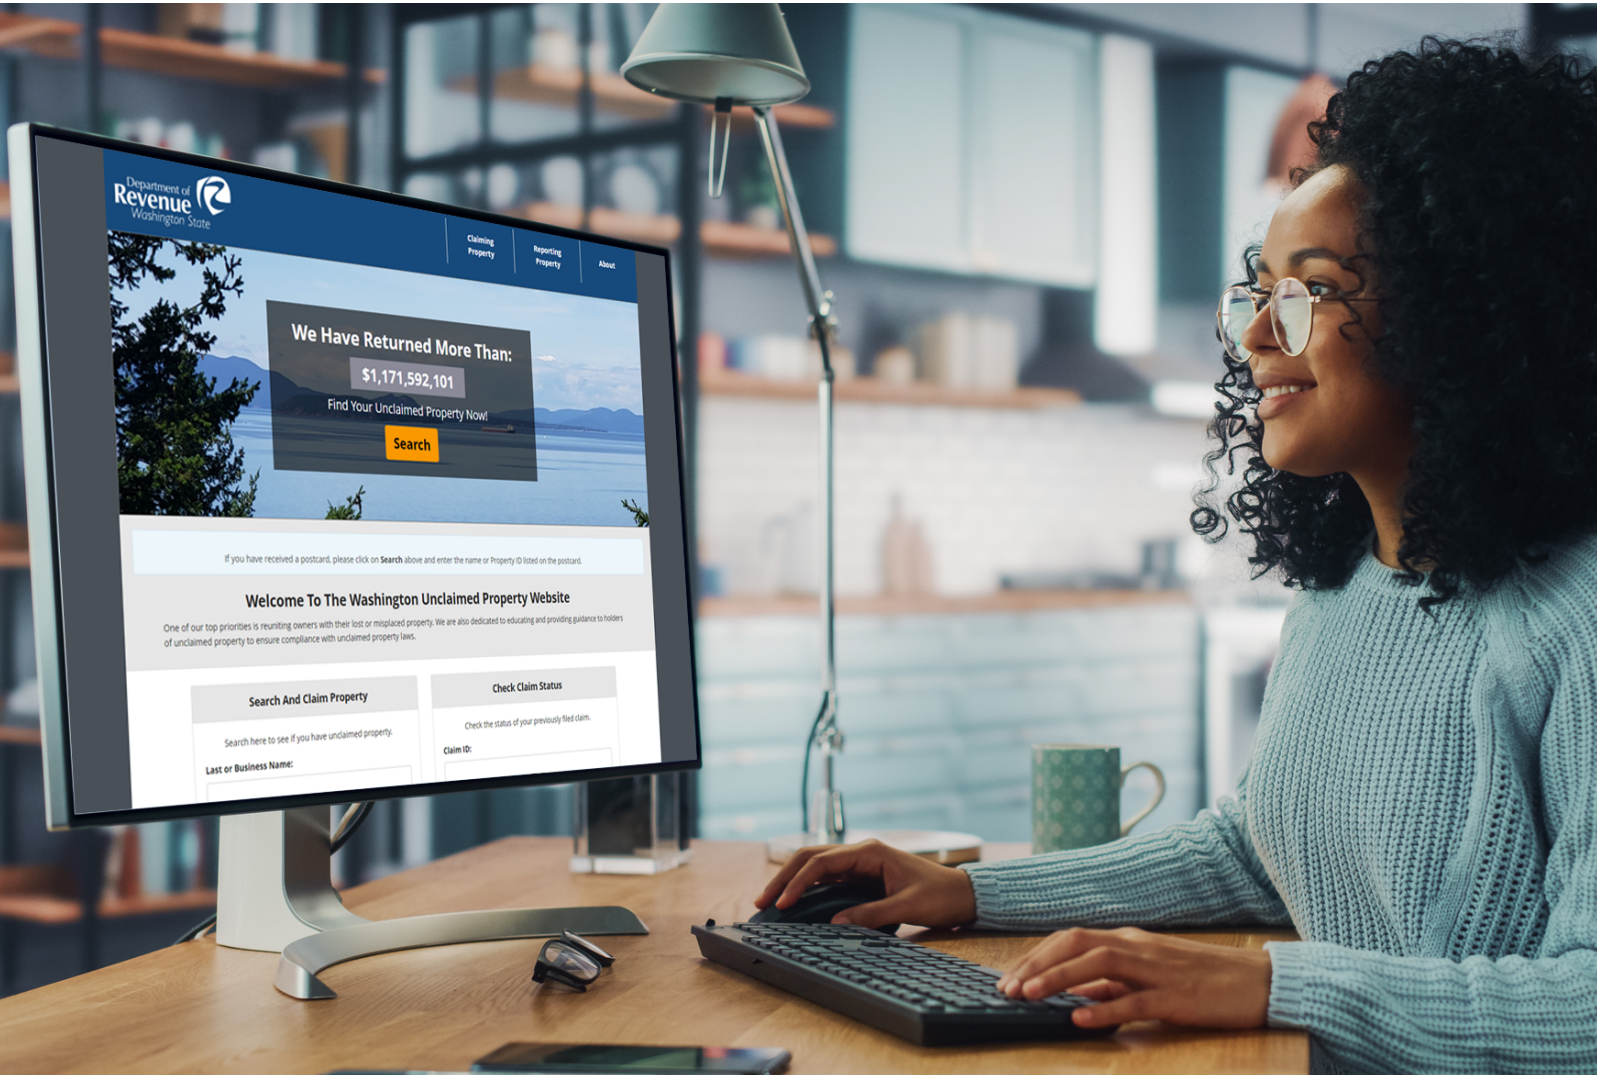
Department of Revenue Washington State

Claiming Property

Reporting Property

About

We Have Returned More Than:

$1,171,592,101

Find Your Unclaimed Property Now!

Search

If you have received a postcard, please click on Search above and enter the name or Property ID listed on the postcard.

Welcome To The Washington Unclaimed Property Website

One of our top priorities is reuniting owners with their lost or misplaced property. We are also dedicated to educating and providing guidance to holders of unclaimed property to ensure compliance with unclaimed property laws.

Search And Claim Property

Search here to see if you have unclaimed property.

Last or Business Name:

Check Claim Status

Check the status of your previously filed claim.

Claim ID: